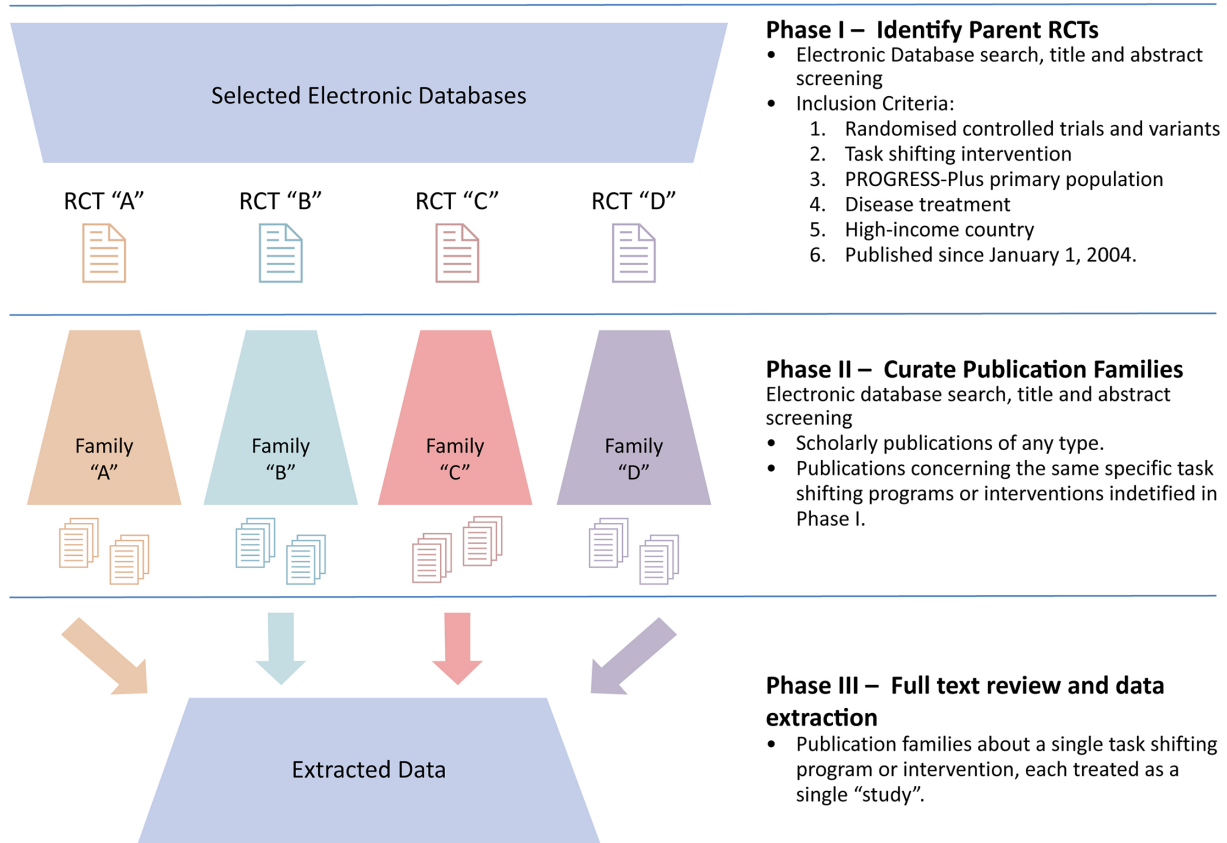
Selected Electronic Databases

RCT "A" RCT "B" RCT "C" RCT "D"

Phase I – Identify Parent RCTs

- Electronic Database search, title and abstract screening
- Inclusion Criteria:
  1. Randomised controlled trials and variants
  2. Task shifting intervention
  3. PROGRESS-Plus primary population
  4. Disease treatment
  5. High-income country
  6. Published since January 1, 2004.

Family "A"

Family "B"

Family "C"

Family "D"

Phase II – Curate Publication Families

Electronic database search, title and abstract screening

- Scholarly publications of any type.
- Publications concerning the same specific task shifting programs or interventions indetified in Phase I.

Extracted Data

Phase III – Full text review and data extraction

- Publication families about a single task shifting program or intervention, each treated as a single "study".